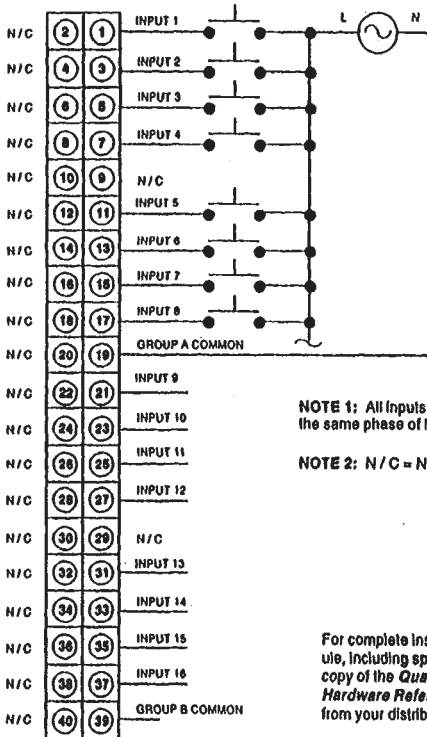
N/C 2 1 INPUT 1
N/C 4 3 INPUT 2
N/C 6 5 INPUT 3
N/C 8 7 INPUT 4
N/C 10 9 N/C
N/C 12 11 INPUT 5
N/C 14 13 INPUT 6
N/C 16 15 INPUT 7
N/C 18 17 INPUT 8
N/C 20 19 GROUP A COMMON
N/C 22 21 INPUT 9
N/C 24 23 INPUT 10
N/C 26 25 INPUT 11
N/C 28 27 INPUT 12
N/C 30 29 N/C
N/C 32 31 INPUT 13
N/C 34 33 INPUT 14
N/C 36 35 INPUT 15
N/C 38 37 INPUT 16
N/C 40 39 GROUP B COMMON

L N

NOTE 1: All inputs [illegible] the same phase of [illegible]

NOTE 2: N / C = N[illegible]

For complete ins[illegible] ule, including sp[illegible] copy of the Qua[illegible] Hardware Refe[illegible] from your distrib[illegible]